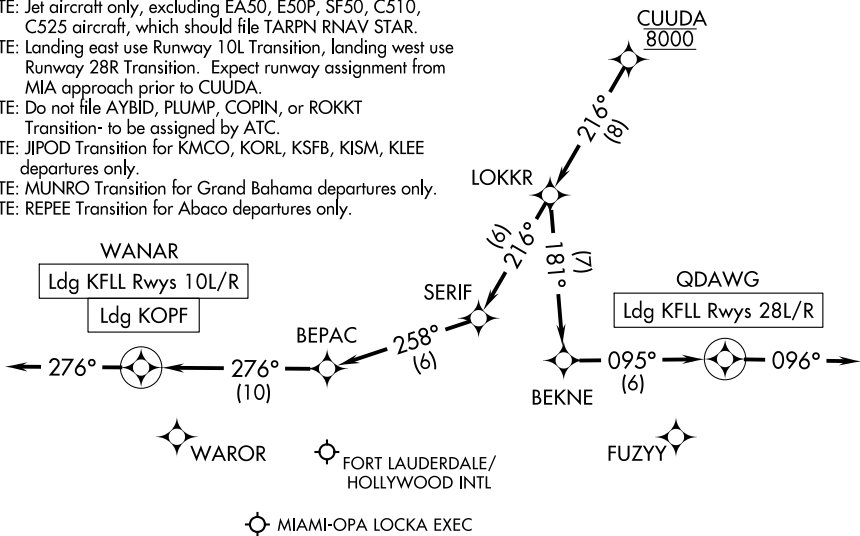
TE: Jet aircraft only, excluding EA50, E50P, SF50, C510, C525 aircraft, which should file TARPN RNAV STAR.
TE: Landing east use Runway 10L Transition, landing west use Runway 28R Transition. Expect runway assignment from MIA approach prior to CUUDA.
TE: Do not file AYBID, PLUMP, COPIN, or ROKKT Transition- to be assigned by ATC.
TE: JIPOD Transition for KMCO, KORL, KSFB, KISM, KLEE departures only.
TE: MUNRO Transition for Grand Bahama departures only.
TE: REPEE Transition for Abaco departures only.

CUUDA
8000

216°
(8)

LOKKR

216°
(6)

181°
(7)

WANAR
Ldg KFLL Rwys 10L/R
Ldg KOPF

SERIF

QDAWG
Ldg KFLL Rwys 28L/R

BEPAC

258°
(6)

276°

276°
(10)

BEKNE

095°
(6)

096°

WAROR

FORT LAUDERDALE/
HOLLYWOOD INTL

FUZYY

MIAMI-OPA LOCKA EXEC